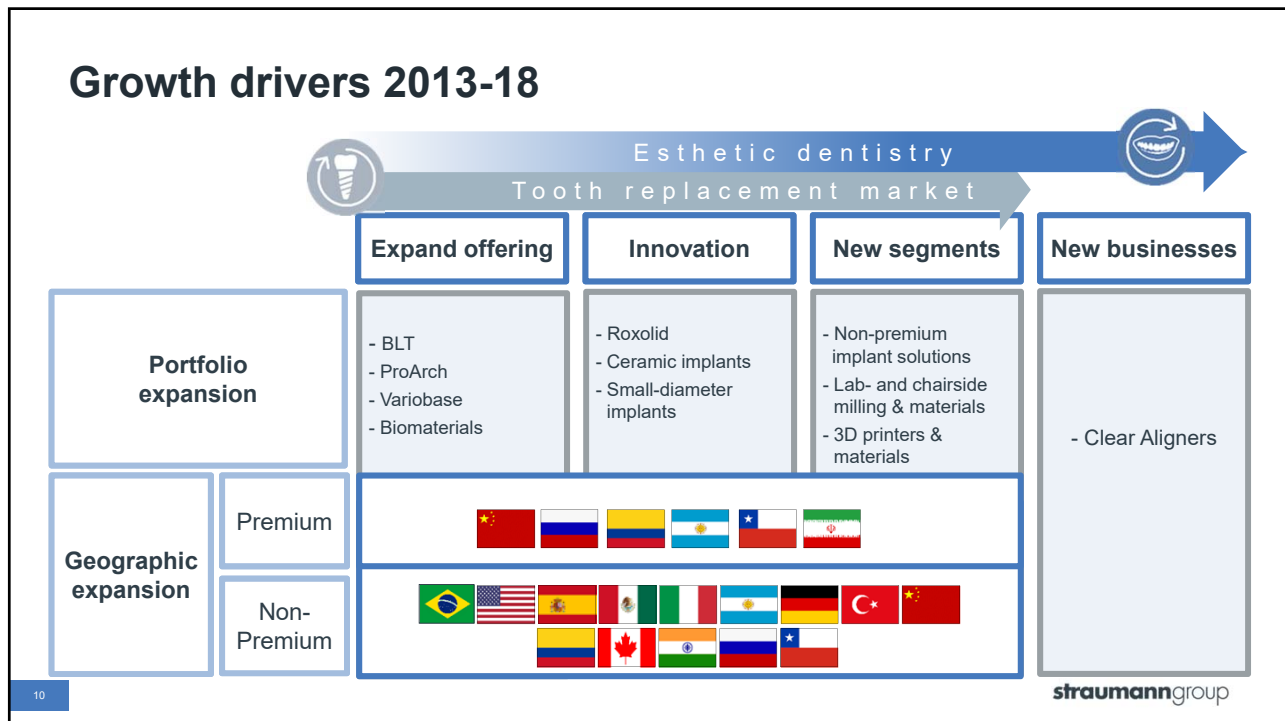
Growth drivers 2013-18

Esthetic dentistry

Tooth replacement market

| | | Expand offering | Innovation | New segments | New businesses |
|---|---|---|---|---|---|
| Portfolio expansion | | - BLT<br>- ProArch<br>- Variobase<br>- Biomaterials | - Roxolid<br>- Ceramic implants<br>- Small-diameter implants | - Non-premium implant solutions<br>- Lab- and chairside milling & materials<br>- 3D printers & materials | - Clear Aligners |
| Geographic expansion | Premium | | | | |
| | Non-Premium | | | | |

10

straumanngroup